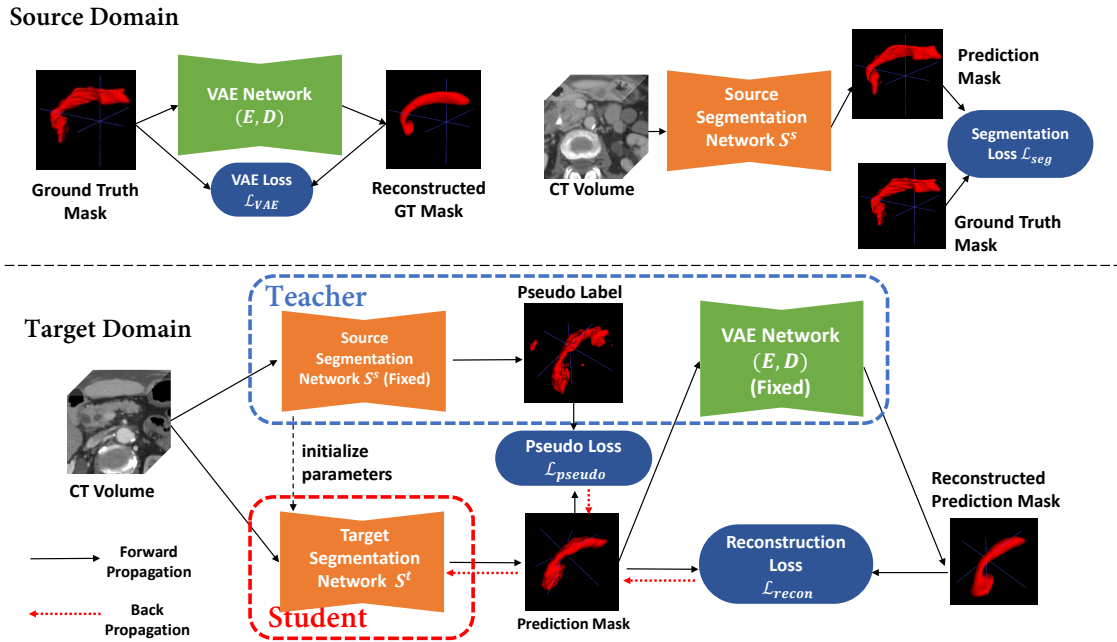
Source Domain

Ground Truth Mask

VAE Network $(\boldsymbol{E}, \boldsymbol{D})$

VAE Loss $\mathcal{L}_{VAE}$

Reconstructed GT Mask

CT Volume

Source Segmentation Network $S^s$

Prediction Mask

Segmentation Loss $\mathcal{L}_{seg}$

Ground Truth Mask

Target Domain

Teacher

Source Segmentation Network $S^s$ (Fixed)

Pseudo Label

VAE Network $(\boldsymbol{E}, \boldsymbol{D})$ (Fixed)

CT Volume

initialize parameters

Pseudo Loss $\mathcal{L}_{pseudo}$

Reconstructed Prediction Mask

Forward Propagation

Back Propagation

Target Segmentation Network $S^t$

Student

Prediction Mask

Reconstruction Loss $\mathcal{L}_{recon}$